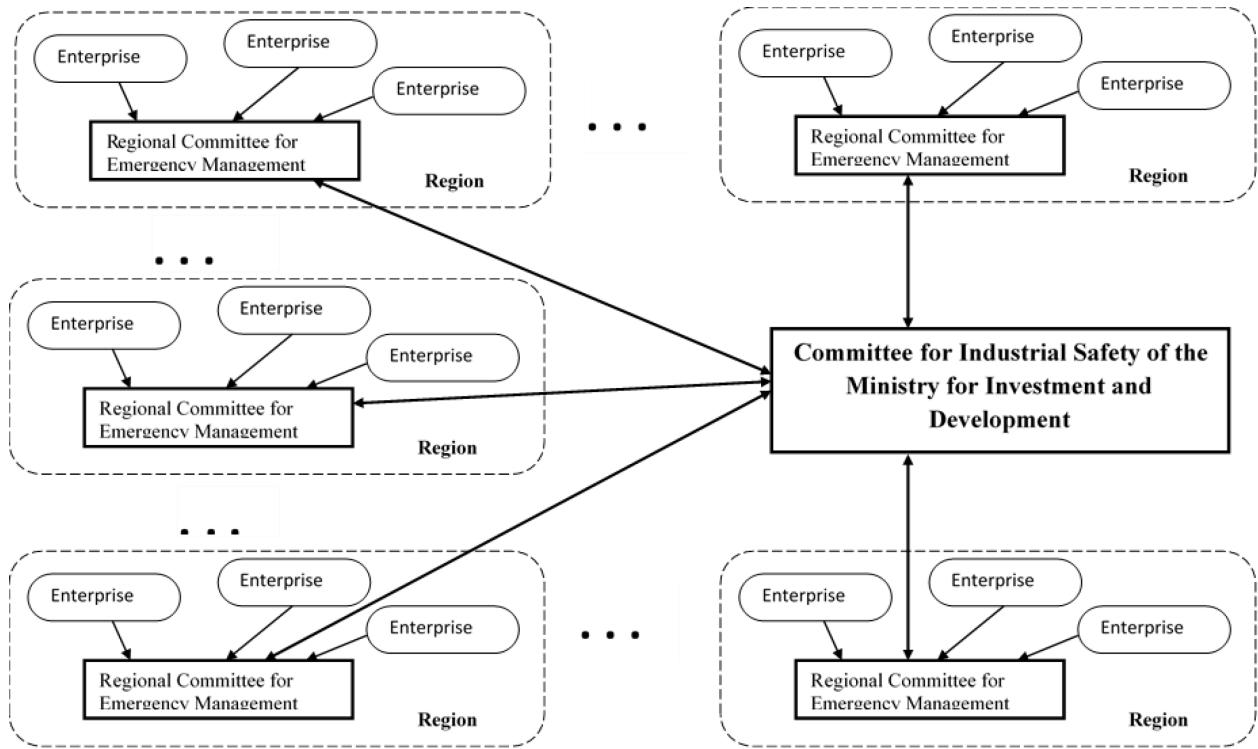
Enterprise
Enterprise
Enterprise
Regional Committee for Emergency Management
Region

. . .

Enterprise
Enterprise
Enterprise
Regional Committee for Emergency Management
Region

. . .

Enterprise
Enterprise
Enterprise
Regional Committee for Emergency Management
Region

Committee for Industrial Safety of the Ministry for Investment and Development

. . .

Enterprise
Enterprise
Enterprise
Regional Committee for Emergency Management
Region

. . .

Enterprise
Enterprise
Enterprise
Regional Committee for Emergency Management
Region